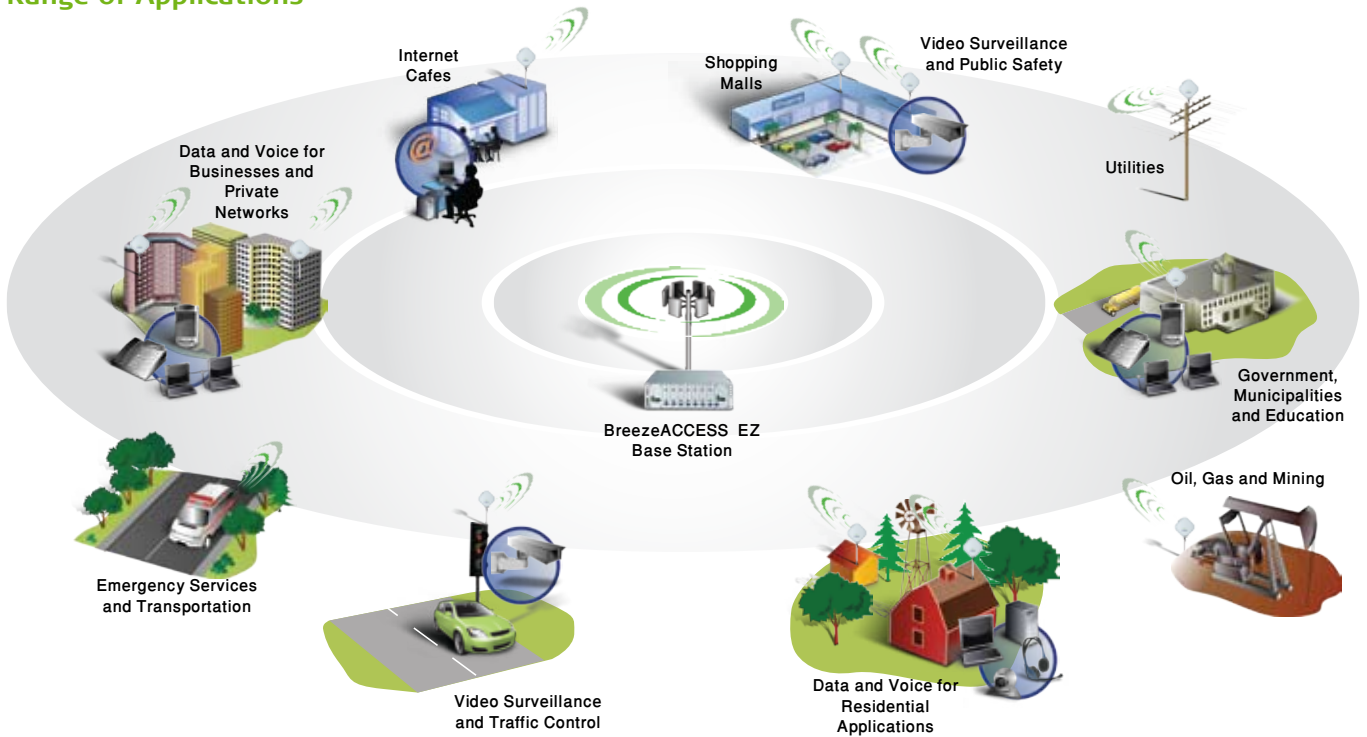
Range of Applications

Internet Cafes

Shopping Malls

Video Surveillance and Public Safety

Utilities

Data and Voice for Businesses and Private Networks

Government, Municipalities and Education

BreezeACCESS EZ Base Station

Oil, Gas and Mining

Emergency Services and Transportation

Video Surveillance and Traffic Control

Data and Voice for Residential Applications